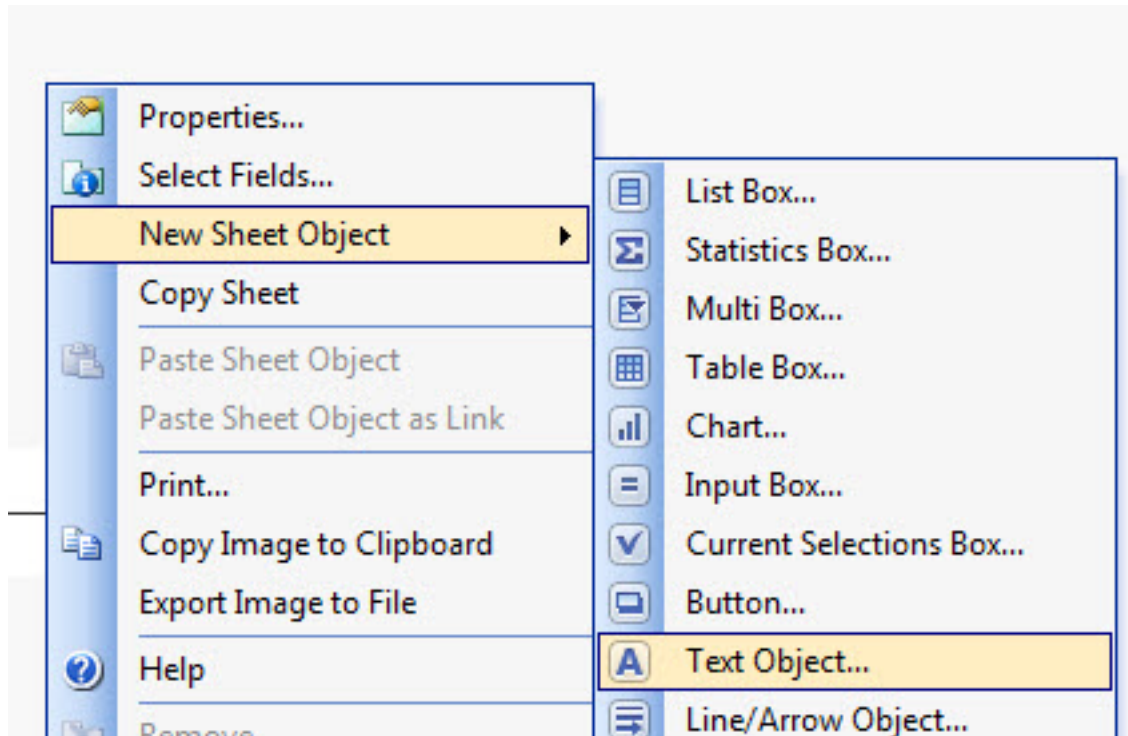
Properties...
Select Fields...
New Sheet Object
Copy Sheet
Paste Sheet Object
Paste Sheet Object as Link
Print...
Copy Image to Clipboard
Export Image to File
Help
Remove

List Box...
Statistics Box...
Multi Box...
Table Box...
Chart...
Input Box...
Current Selections Box...
Button...
Text Object...
Line/Arrow Object...